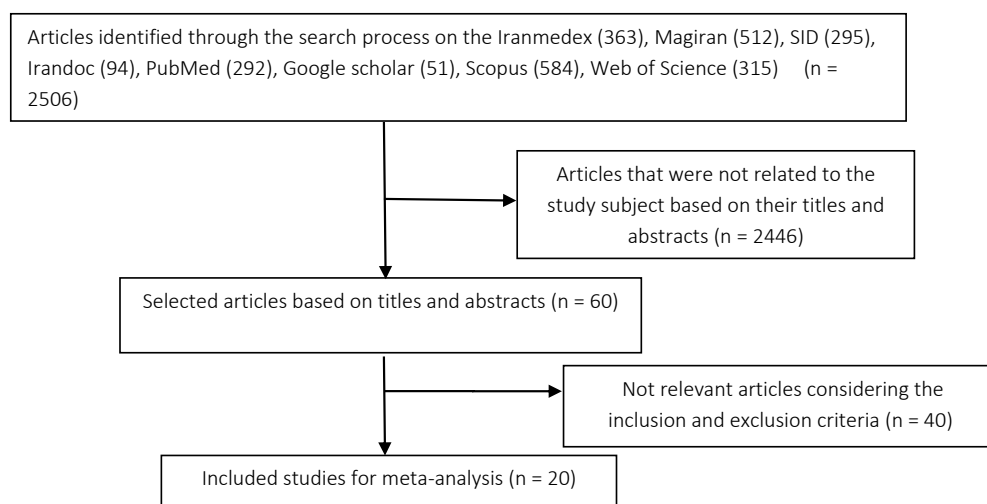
Articles identified through the search process on the Iranmedex (363), Magiran (512), SID (295), Irandoc (94), PubMed (292), Google scholar (51), Scopus (584), Web of Science (315) (n = 2506)

Articles that were not related to the study subject based on their titles and abstracts (n = 2446)

Selected articles based on titles and abstracts (n = 60)

Not relevant articles considering the inclusion and exclusion criteria (n = 40)

Included studies for meta-analysis (n = 20)